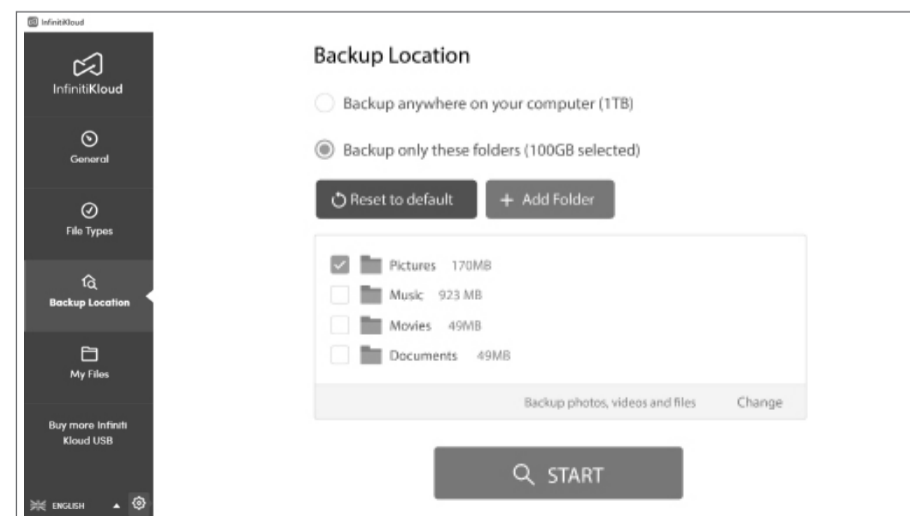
InfinitiKloud

InfinitiKloud

General

File Types

Backup Location

My Files

Buy more Infiniti Kloud USB

ENGLISH

Backup Location

Backup anywhere on your computer (1TB)

Backup only these folders (100GB selected)

Reset to default

+ Add Folder

Pictures 170MB

Music 923 MB

Movies 49MB

Documents 49MB

Backup photos, videos and files

Change

START